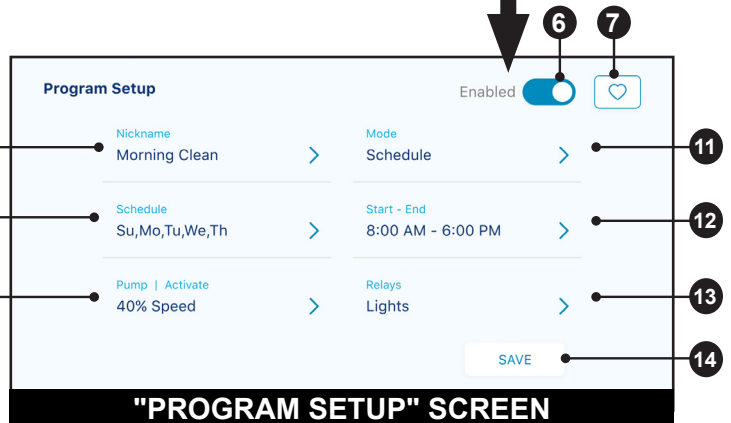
6 7

Program Setup

Enabled

Nickname
Morning Clean

Mode
Schedule

11

Schedule
Su,Mo,Tu,We,Th

Start - End
8:00 AM - 6:00 PM

12

Pump | Activate
40% Speed

Relays
Lights

13

SAVE

14

"PROGRAM SETUP" SCREEN